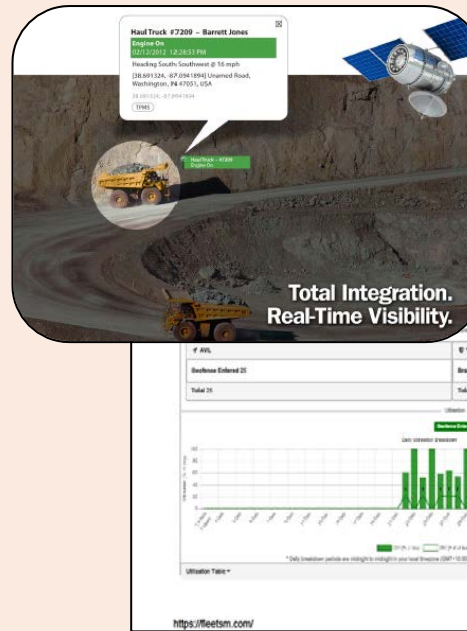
Haul Truck #7209 – Barrett Jones
Engine On
02/12/2012 12:28:53 PM
Heading South Southwest @ 16 mph
[38.691324, -87.0941894] Unnamed Road, Washington, IN 47051, USA
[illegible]
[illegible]

HaulTruck - #7209
Engine On

Total Integration.
Real-Time Visibility.

AVL
Geofence Entered 25
Total 25

Daily Utilization Breakdown

Utilization Table

https://fleetsm.com/